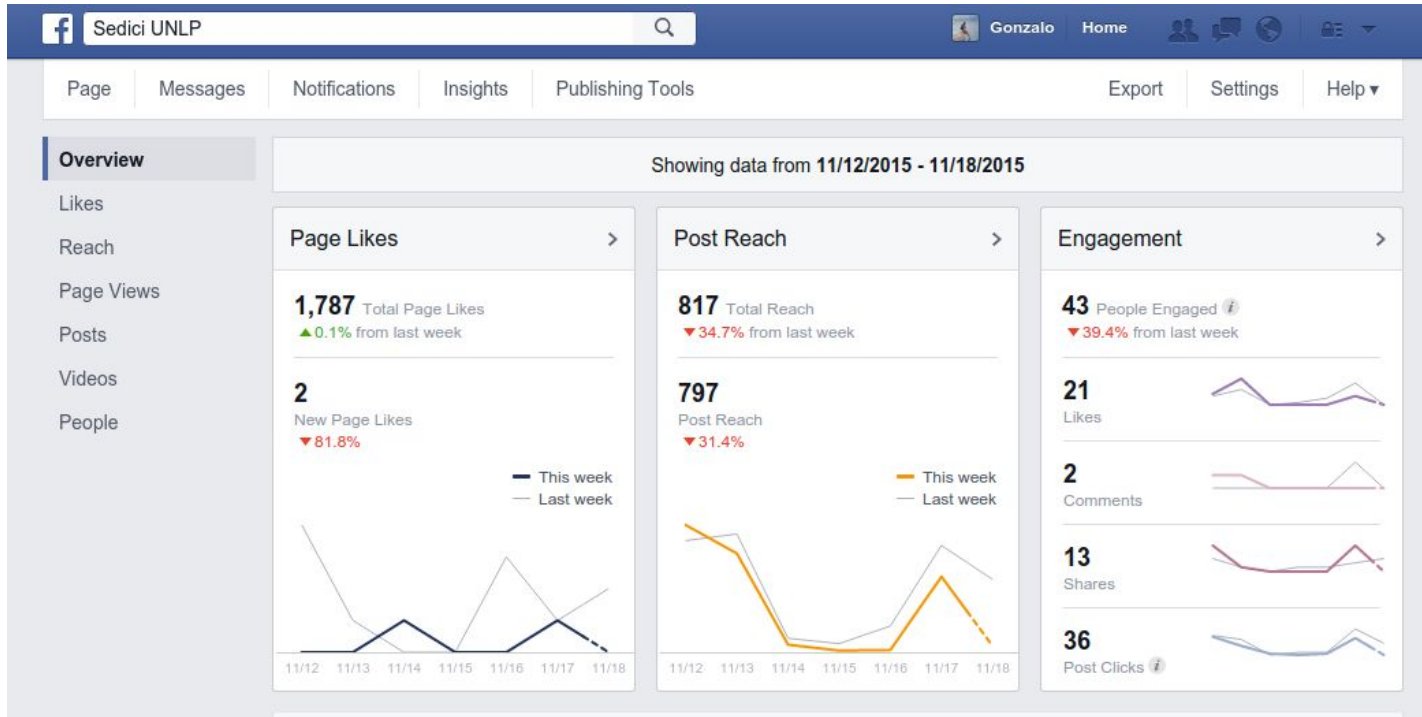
Sedici UNLP

Gonzalo Home

Page Messages Notifications Insights Publishing Tools Export Settings Help ▾

Overview
Likes
Reach
Page Views
Posts
Videos
People

Showing data from **11/12/2015 - 11/18/2015**

Page Likes >

1,787 Total Page Likes
▲0.1% from last week

2
New Page Likes
▼81.8%

This week
Last week

11/12 11/13 11/14 11/15 11/16 11/17 11/18

Post Reach >

817 Total Reach
▼34.7% from last week

797
Post Reach
▼31.4%

This week
Last week

11/12 11/13 11/14 11/15 11/16 11/17 11/18

Engagement >

43 People Engaged
▼39.4% from last week

21
Likes

2
Comments

13
Shares

36
Post Clicks